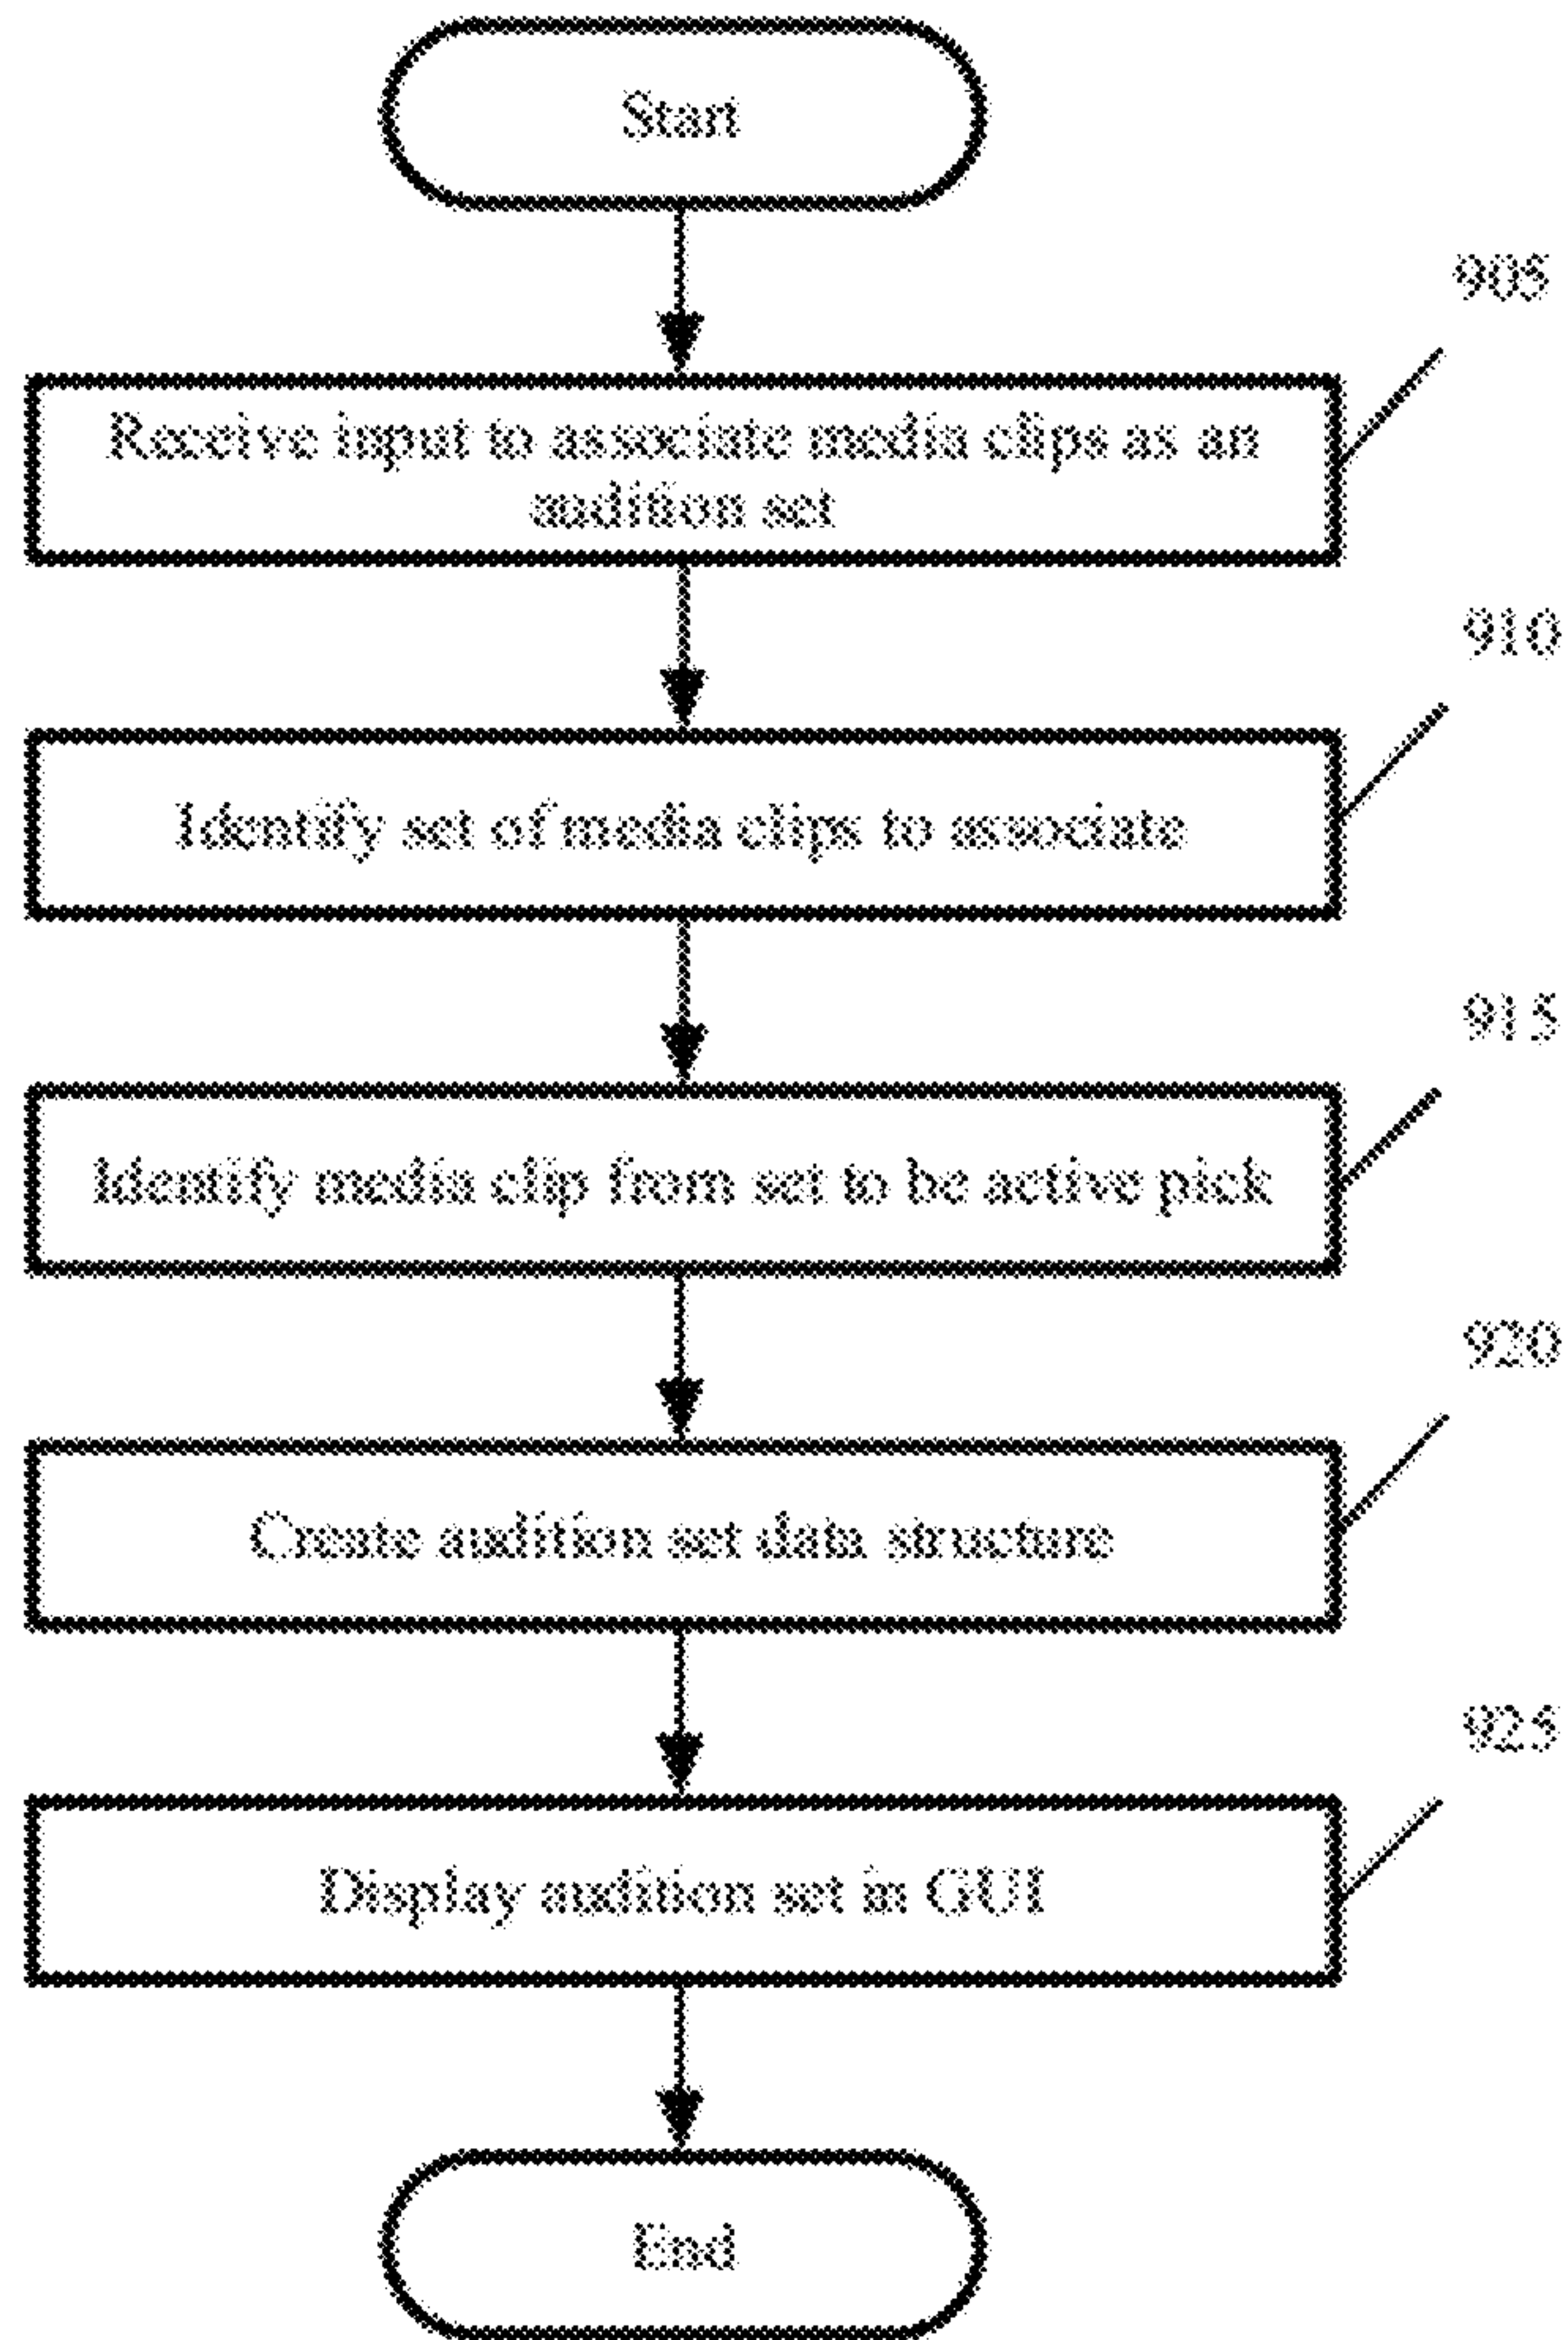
Start

905

Receive input to associate media clips as an audition set

910

Identify set of media clips to associate

915

Identify media clip from set to be active pick

920

Create audition set data structure

925

Display audition set in GUI

End